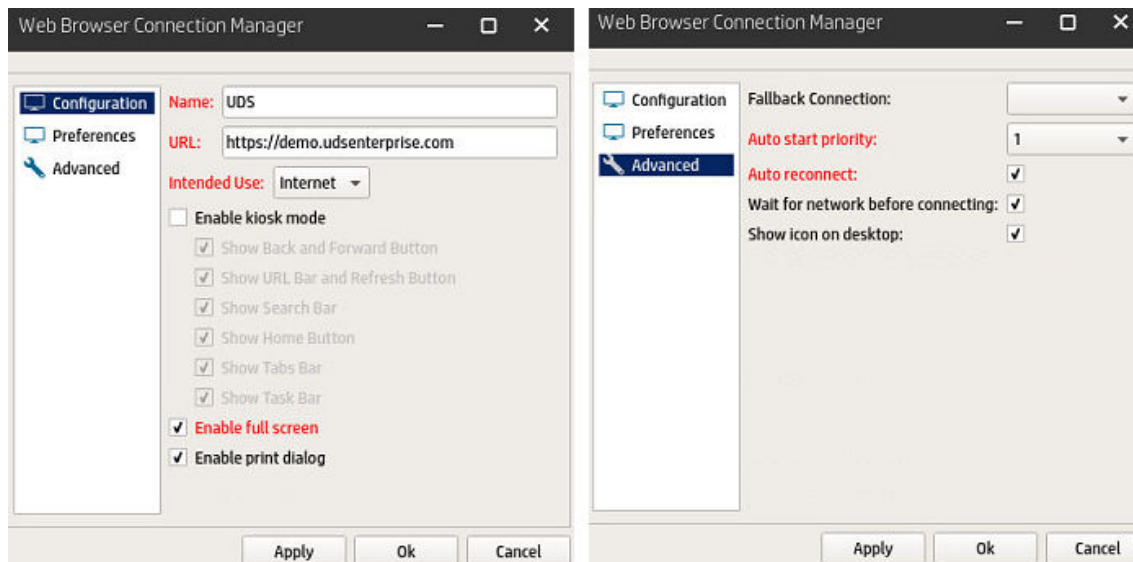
Web Browser Connection Manager

Configuration
Preferences
Advanced

Name: UDS
URL: https://demo.udsenterprise.com
Intended Use: Internet

Enable kiosk mode
Show Back and Forward Button
Show URL Bar and Refresh Button
Show Search Bar
Show Home Button
Show Tabs Bar
Show Task Bar
Enable full screen
Enable print dialog

Apply
Ok
Cancel

Web Browser Connection Manager

Configuration
Preferences
Advanced

Fallback Connection:
Auto start priority: 1
Auto reconnect:
Wait for network before connecting:
Show icon on desktop:

Apply
Ok
Cancel